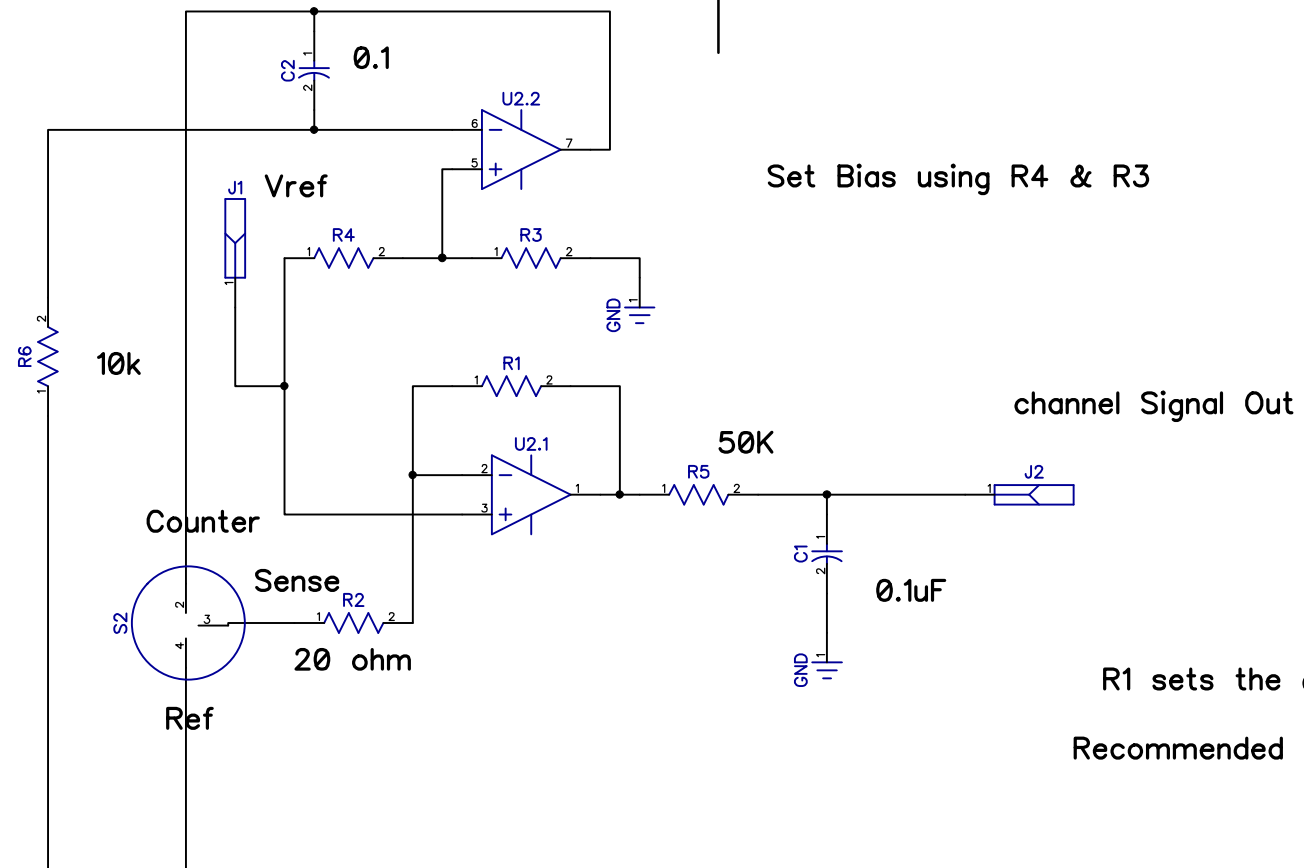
C2
1
2
0.1

U2.2
6
5
7

J1
Vref
1

Set Bias using R4 & R3

R4
1
2
R3
1
2
1
GND

R6
2
1
10k

R1
1
2

channel Signal Out

U2.1
2
3
1
50K
R5
1
2
J2
1

Counter

C1
1
2

Sense
R2
1
2
S2
2
3
4
0.1uF

20 ohm

GND
1

R1 sets the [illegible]

Ref

Recommended